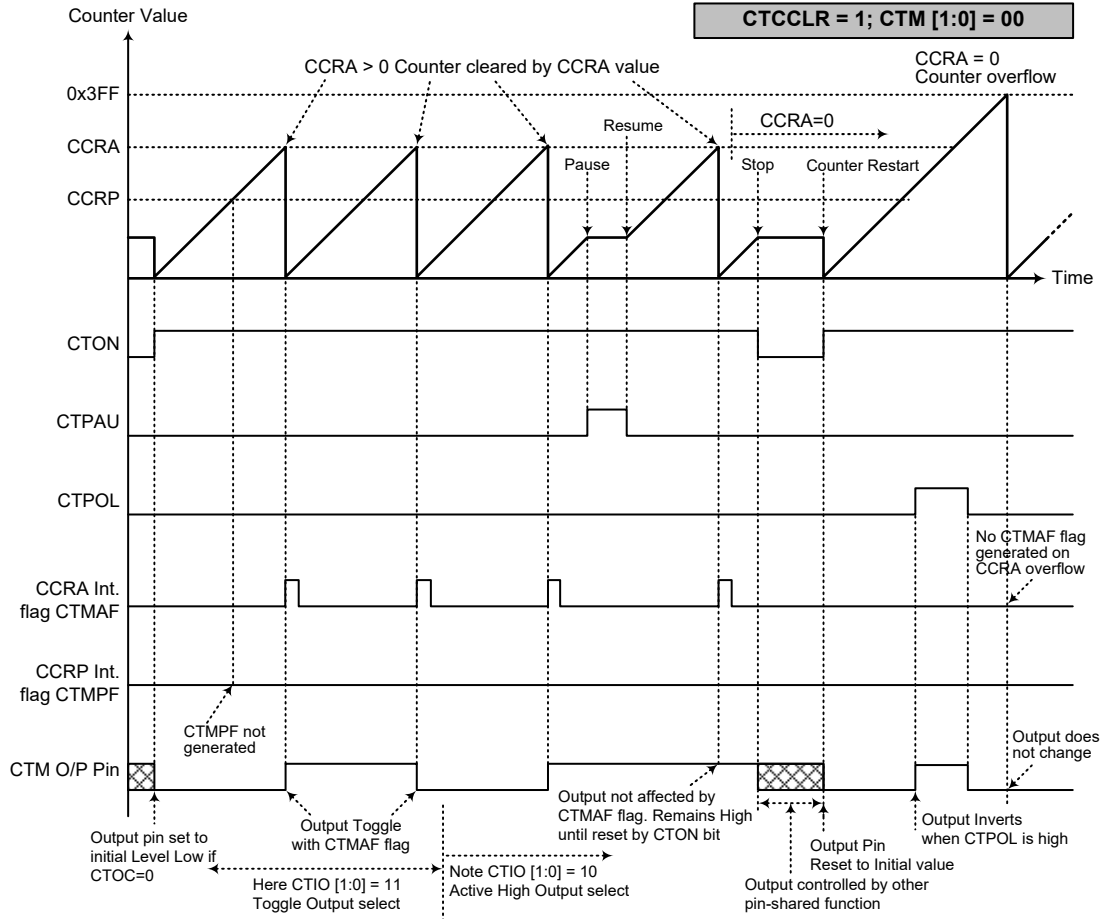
CTCCLR = 1; CTM [1:0] = 00

Counter Value

CCRA > 0 Counter cleared by CCRA value

CCRA = 0
Counter overflow

0x3FF

CCRA

CCRP

Resume

Pause

CCRA=0

Stop

Counter Restart

Time

CTON

CTPAU

CTPOL

No CTMAF flag generated on CCRA overflow

CCRA Int. flag CTMAF

CCRP Int. flag CTMPF

CTMPF not generated

Output does not change

CTM O/P Pin

Output not affected by CTMAF flag. Remains High until reset by CTON bit

Output Toggle with CTMAF flag

Output pin set to initial Level Low if CTOC=0

Output Pin Reset to Initial value

Output Inverts when CTPOL is high

Here CTIO [1:0] = 11 Toggle Output select

Note CTIO [1:0] = 10 Active High Output select

Output controlled by other pin-shared function